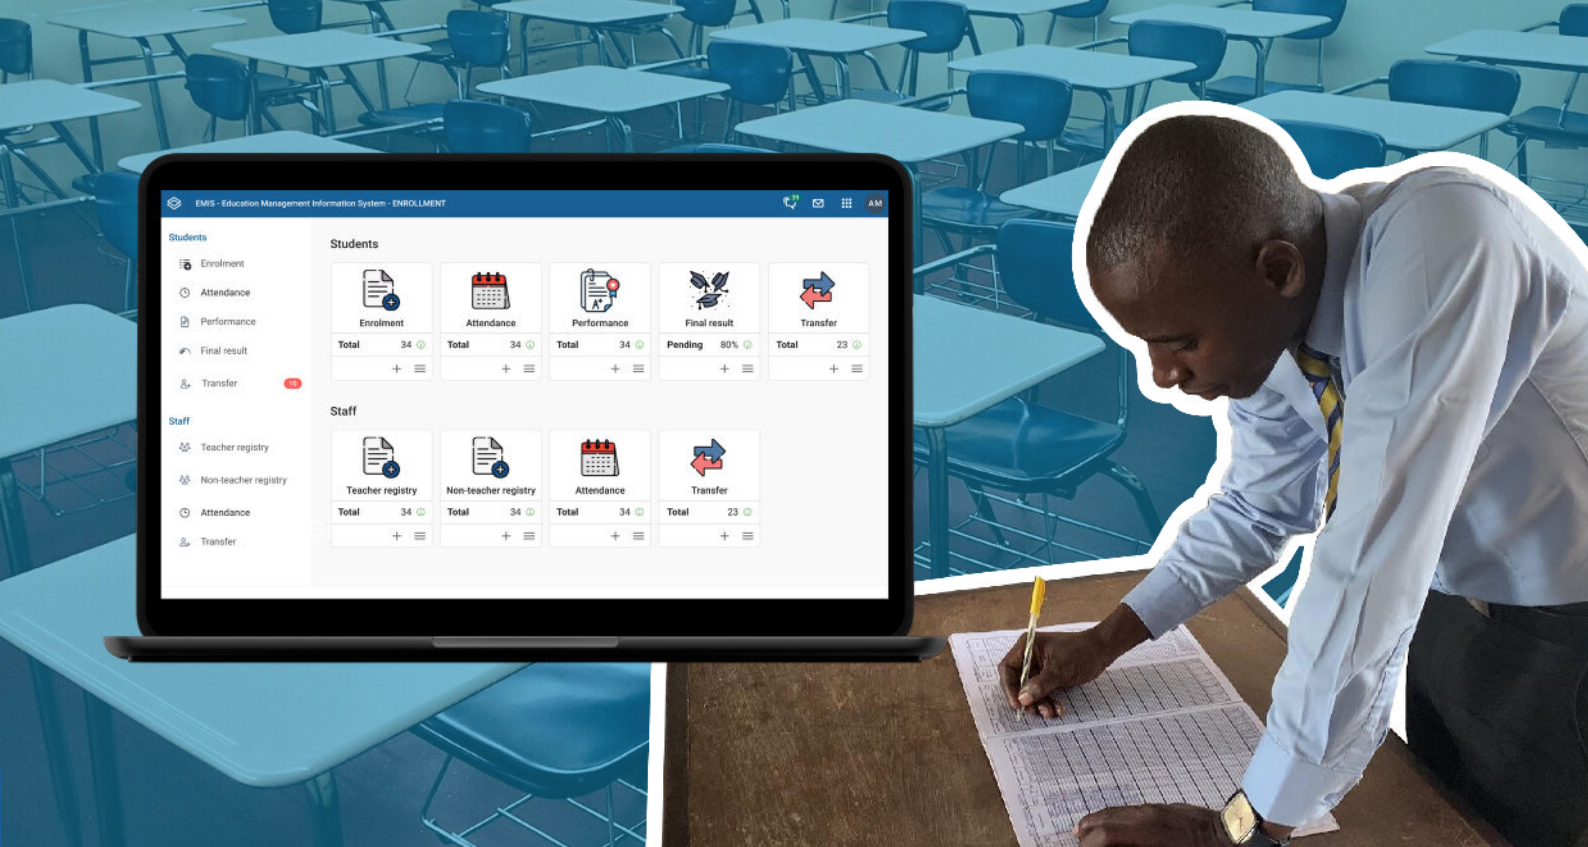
EMIS - Education Management Information System - ENROLLMENT

AM

Students
Enrolment
Attendance
Performance
Final result
Transfer 10

Staff
Teacher registry
Non-teacher registry
Attendance
Transfer

Students

| Enrolment | Attendance | Performance | Final result | Transfer |
|---|---|---|---|---|
| Total 34 | Total 34 | Total 34 | Pending 80% | Total 23 |
| + | + | + | + | + |

Staff

| Teacher registry | Non-teacher registry | Attendance | Transfer |
|---|---|---|---|
| Total 34 | Total 34 | Total 34 | Total 23 |
| + | + | + | + |